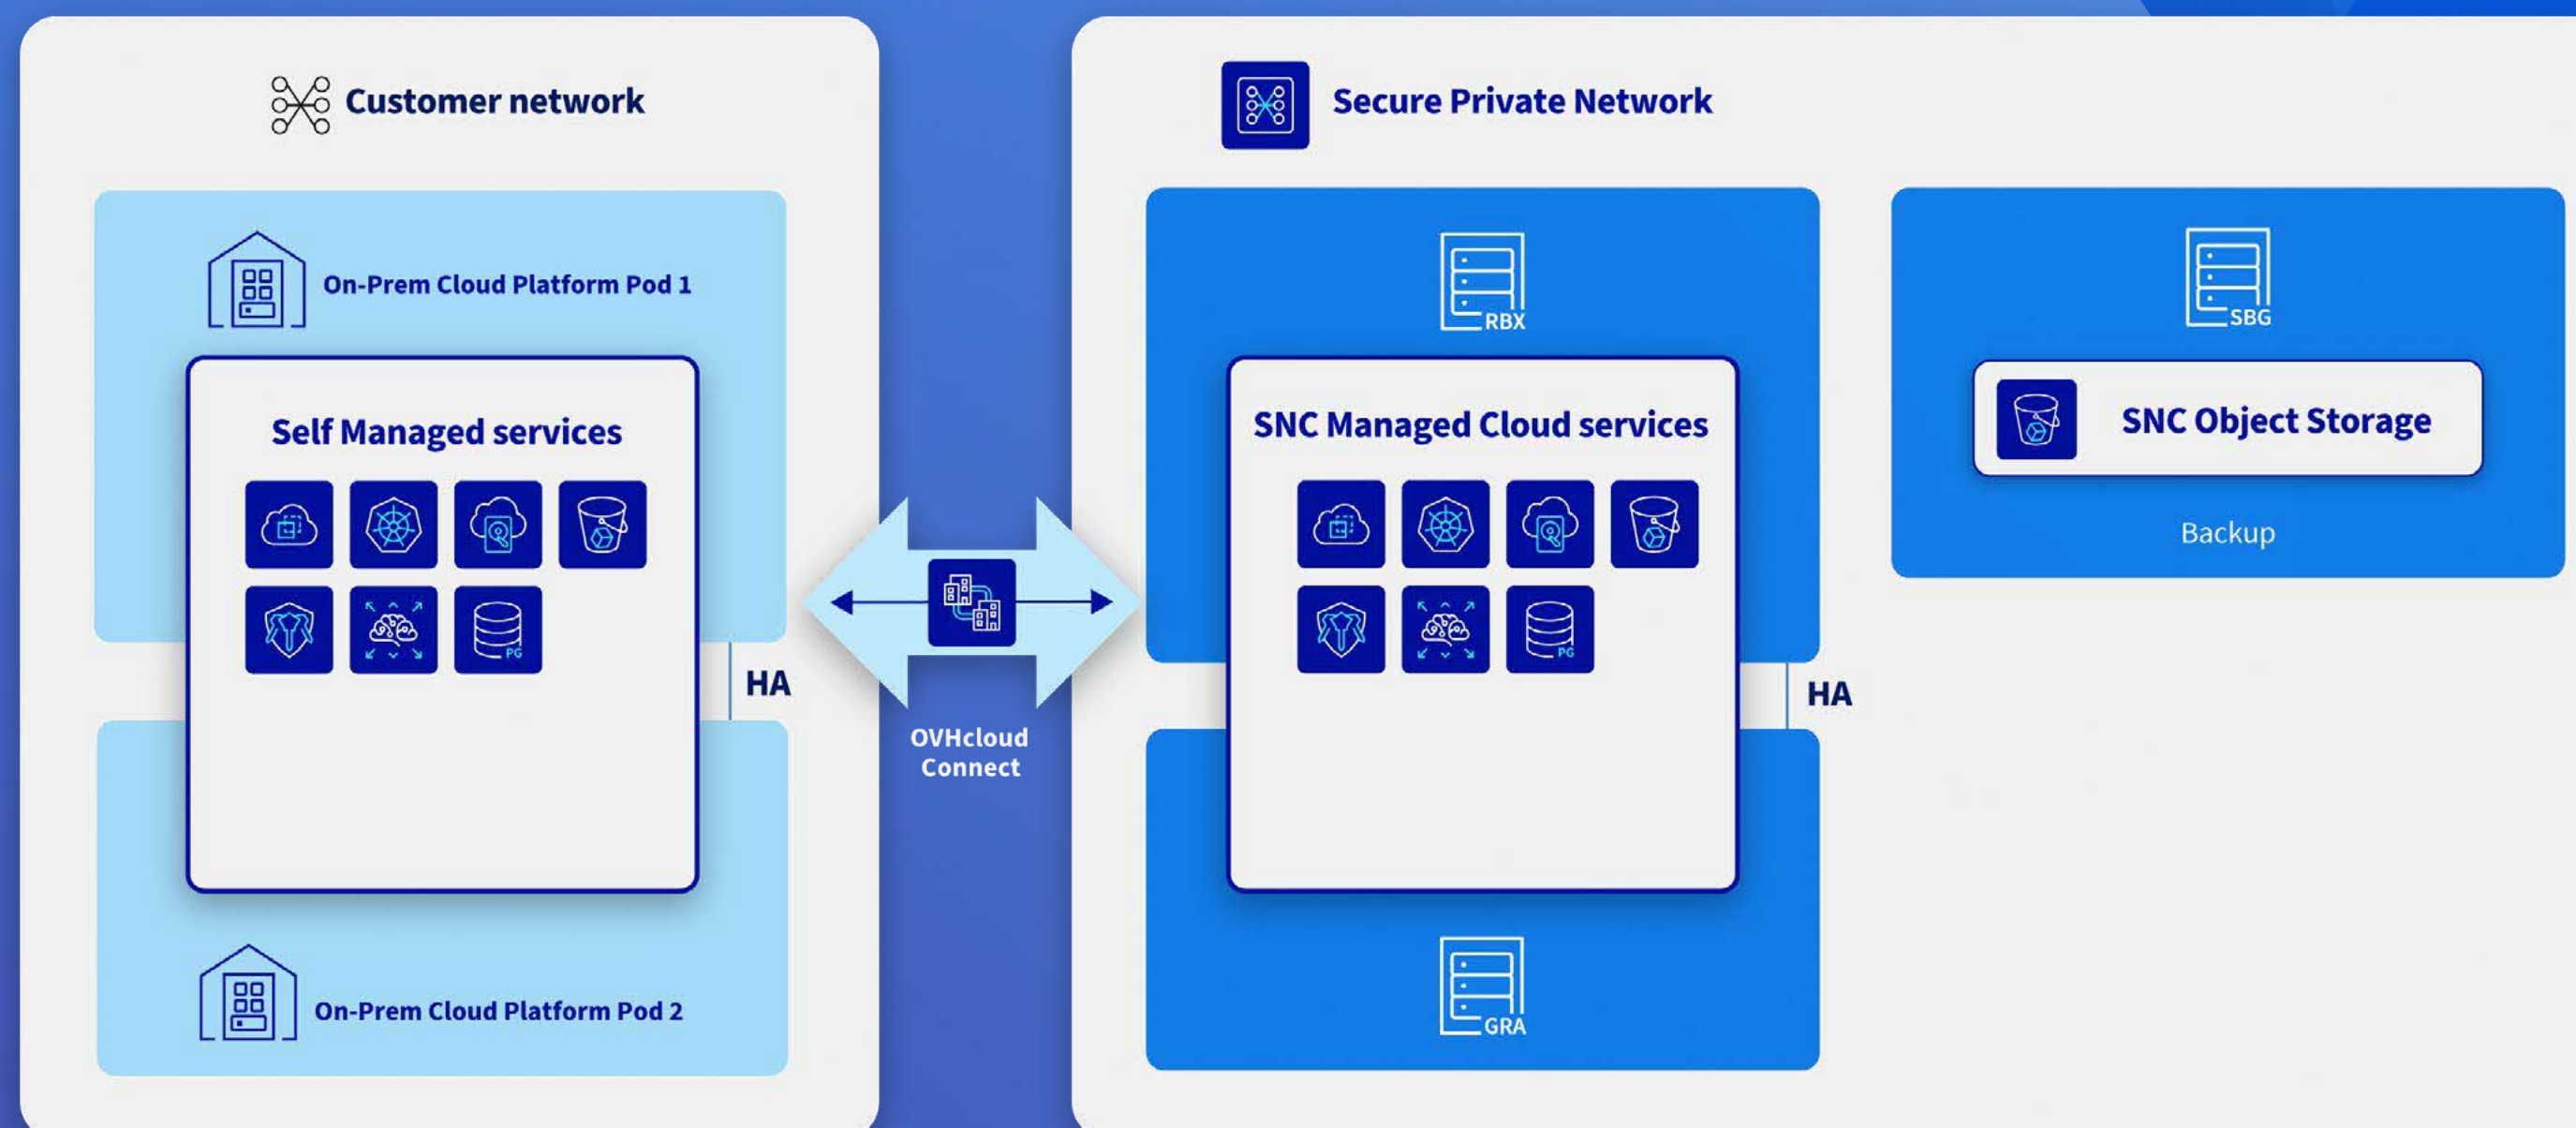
Customer network

On-Prem Cloud Platform Pod 1

Self Managed services

PG

HA

On-Prem Cloud Platform Pod 2

OVHcloud Connect

Secure Private Network

RBX

SNC Managed Cloud services

PG

HA

GRA

SBG

SNC Object Storage

Backup